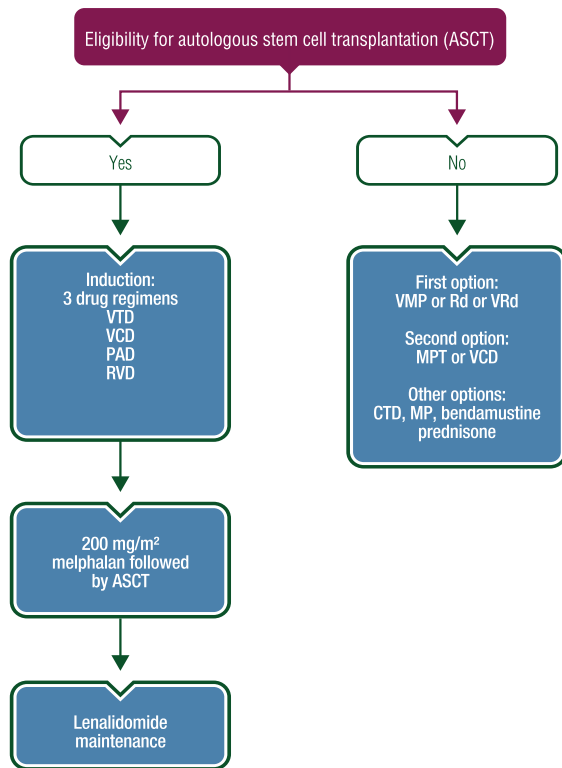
Eligibility for autologous stem cell transplantation (ASCT)

Yes

No

Induction:
3 drug regimens
VTD
VCD
PAD
RVD

First option:
VMP or Rd or VRd

Second option:
MPT or VCD

Other options:
CTD, MP, bendamustine prednisone

200 mg/m²
melphalan followed by ASCT

Lenalidomide maintenance